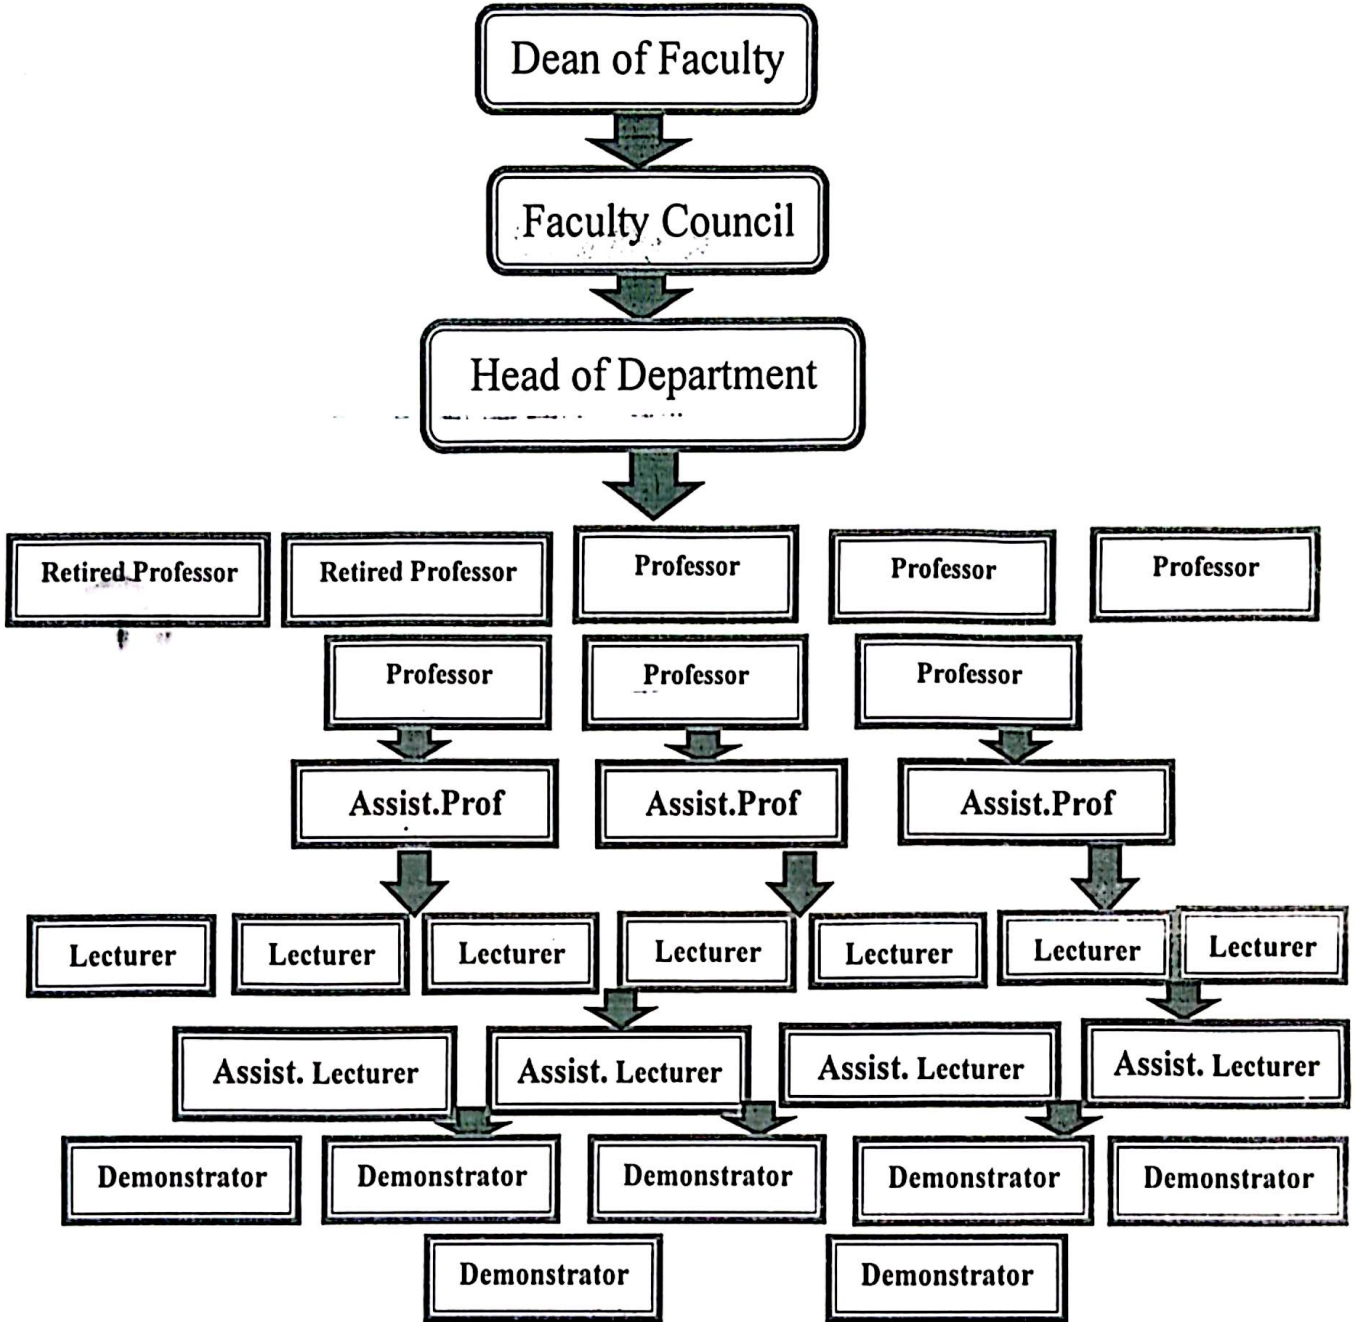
Dean of Faculty

Faculty Council

Head of Department

Retired Professor

Retired Professor

Professor

Professor

Professor

Professor

Professor

Professor

Assist.Prof

Assist.Prof

Assist.Prof

Lecturer

Lecturer

Lecturer

Lecturer

Lecturer

Lecturer

Lecturer

Assist. Lecturer

Assist. Lecturer

Assist. Lecturer

Assist. Lecturer

Demonstrator

Demonstrator

Demonstrator

Demonstrator

Demonstrator

Demonstrator

Demonstrator